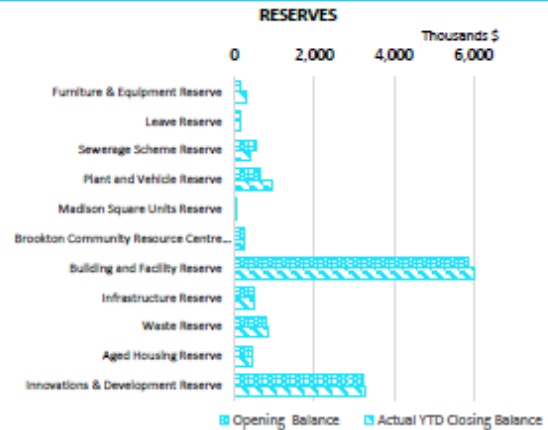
RESERVES

Thousands $

0
2,000
4,000
6,000

Furniture & Equipment Reserve
Leave Reserve
Sewerage Scheme Reserve
Plant and Vehicle Reserve
Madison Square Units Reserve
Brookton Community Resource Centre...
Building and Facility Reserve
Infrastructure Reserve
Waste Reserve
Aged Housing Reserve
Innovations & Development Reserve

Opening Balance
Actual YTD Closing Balance